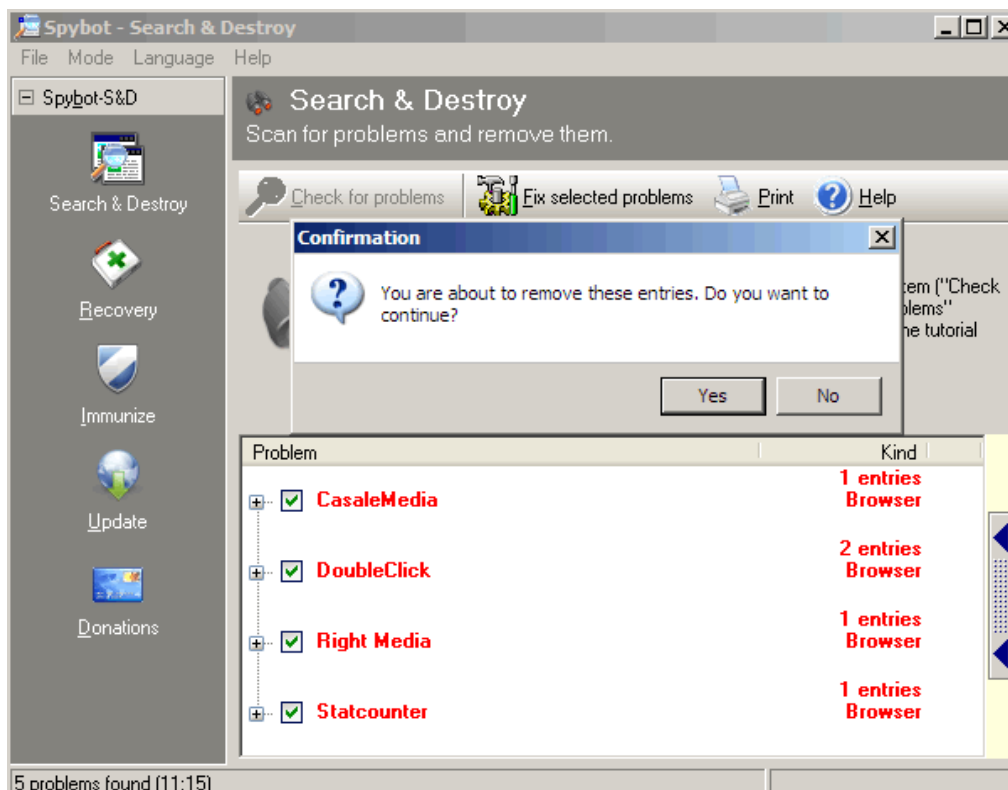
Spybot - Search & Destroy

File Mode Language Help

Spybot-S&D

Search & Destroy

Recovery

Immunize

Update

Donations

Search & Destroy
Scan for problems and remove them.

Check for problems | Fix selected problems | Print | Help

Confirmation

You are about to remove these entries. Do you want to continue?

Yes No

tem ("Check
blems"
he tutorial

| Problem | Kind |
|---|---|
| CasaleMedia | 1 entries Browser |
| DoubleClick | 2 entries Browser |
| Right Media | 1 entries Browser |
| Statcounter | 1 entries Browser |

5 problems found (11:15)